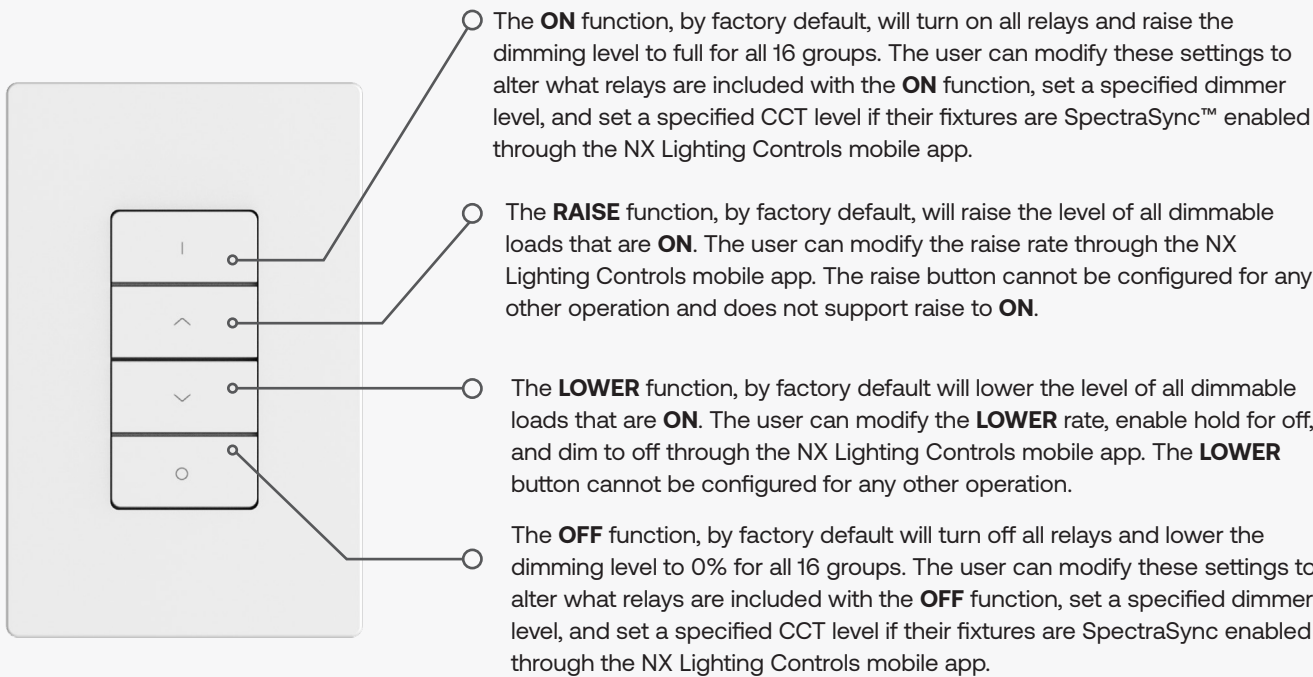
The ON function, by factory default, will turn on all relays and raise the dimming level to full for all 16 groups. The user can modify these settings to alter what relays are included with the ON function, set a specified dimmer level, and set a specified CCT level if their fixtures are SpectraSync™ enabled through the NX Lighting Controls mobile app.

The RAISE function, by factory default, will raise the level of all dimmable loads that are ON. The user can modify the raise rate through the NX Lighting Controls mobile app. The raise button cannot be configured for any other operation and does not support raise to ON.

The LOWER function, by factory default will lower the level of all dimmable loads that are ON. The user can modify the LOWER rate, enable hold for off, and dim to off through the NX Lighting Controls mobile app. The LOWER button cannot be configured for any other operation.

The OFF function, by factory default will turn off all relays and lower the dimming level to 0% for all 16 groups. The user can modify these settings to alter what relays are included with the OFF function, set a specified dimmer level, and set a specified CCT level if their fixtures are SpectraSync enabled through the NX Lighting Controls mobile app.